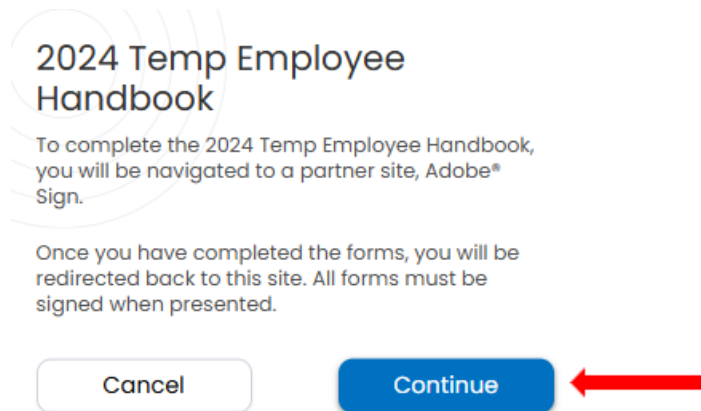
2024 Temp Employee Handbook

To complete the 2024 Temp Employee Handbook, you will be navigated to a partner site, Adobe® Sign.

Once you have completed the forms, you will be redirected back to this site. All forms must be signed when presented.

Cancel

Continue